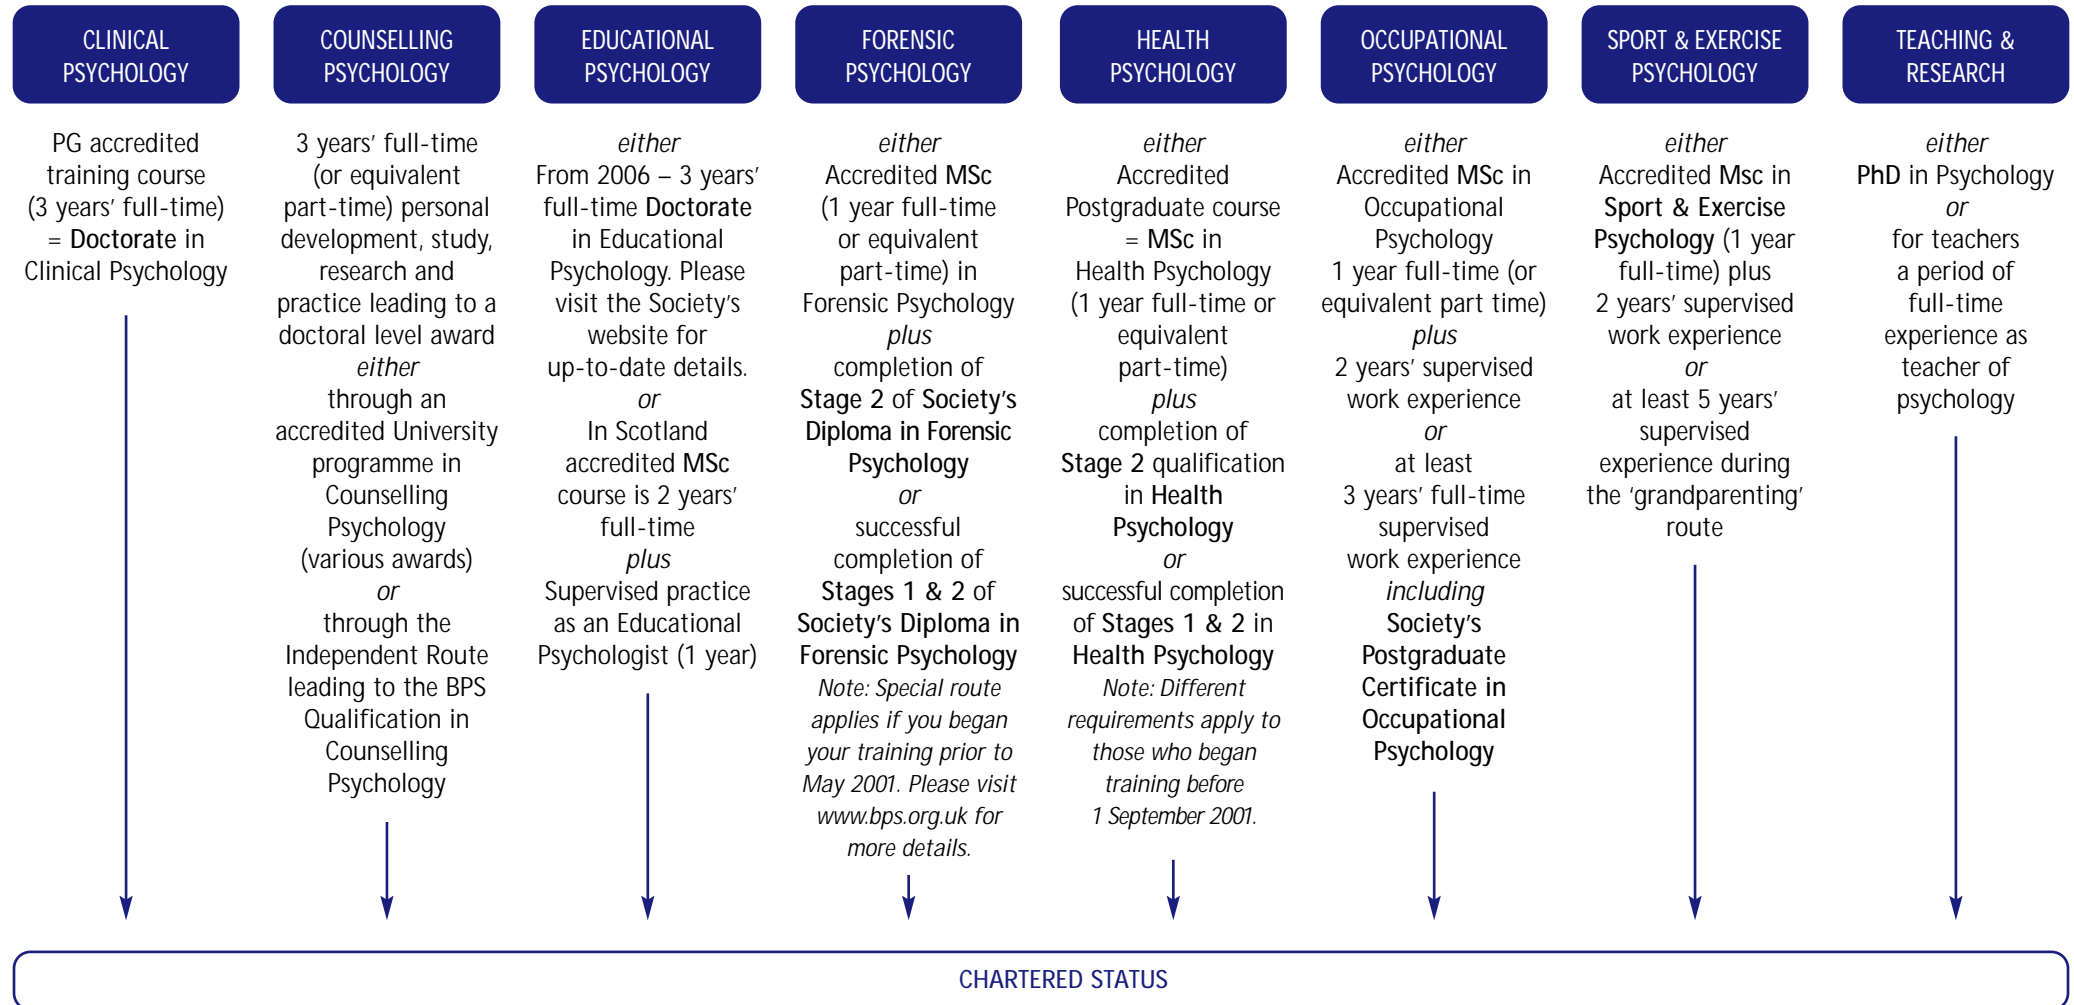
CLINICAL PSYCHOLOGY

PG accredited training course (3 years' full-time) = Doctorate in Clinical Psychology

COUNSELLING PSYCHOLOGY

3 years' full-time (or equivalent part-time) personal development, study, research and practice leading to a doctoral level award
either
through an accredited University programme in Counselling Psychology (various awards)
or
through the Independent Route leading to the BPS Qualification in Counselling Psychology

EDUCATIONAL PSYCHOLOGY

either
From 2006 – 3 years' full-time Doctorate in Educational Psychology. Please visit the Society's website for up-to-date details.
or
In Scotland accredited MSc course is 2 years' full-time
plus
Supervised practice as an Educational Psychologist (1 year)

FORENSIC PSYCHOLOGY

either
Accredited MSc (1 year full-time or equivalent part-time) in Forensic Psychology
plus
completion of Stage 2 of Society's Diploma in Forensic Psychology
or
successful completion of Stages 1 & 2 of Society's Diploma in Forensic Psychology
Note: Special route applies if you began your training prior to May 2001. Please visit www.bps.org.uk for more details.

HEALTH PSYCHOLOGY

either
Accredited Postgraduate course = MSc in Health Psychology (1 year full-time or equivalent part-time)
plus
completion of Stage 2 qualification in Health Psychology
or
successful completion of Stages 1 & 2 in Health Psychology
Note: Different requirements apply to those who began training before 1 September 2001.

OCCUPATIONAL PSYCHOLOGY

either
Accredited MSc in Occupational Psychology 1 year full-time (or equivalent part time)
plus
2 years' supervised work experience
or
at least 3 years' full-time supervised work experience
including
Society's Postgraduate Certificate in Occupational Psychology

SPORT & EXERCISE PSYCHOLOGY

either
Accredited Msc in Sport & Exercise Psychology (1 year full-time) plus 2 years' supervised work experience
or
at least 5 years' supervised experience during the 'grandparenting' route

TEACHING & RESEARCH

either
PhD in Psychology
or
for teachers a period of full-time experience as teacher of psychology

CHARTERED STATUS